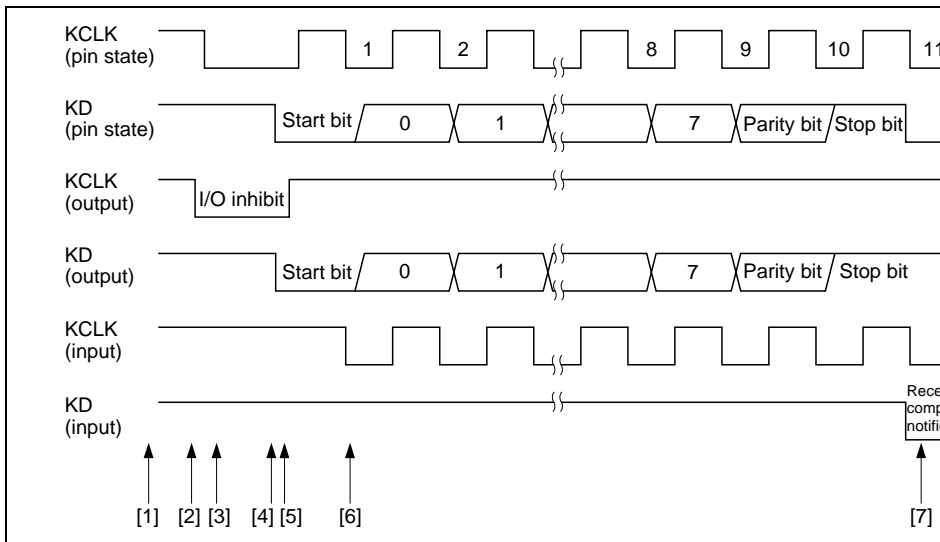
KCLK
(pin state)

1 2 8 9 10 11

KD
(pin state)

Start bit 0 1 7 Parity bit Stop bit

KCLK
(output)

I/O inhibit

KD
(output)

Start bit 0 1 7 Parity bit Stop bit

KCLK
(input)

KD
(input)

Rece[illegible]
comp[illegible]
notifi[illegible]

[1] [2] [3] [4] [5] [6] [7]